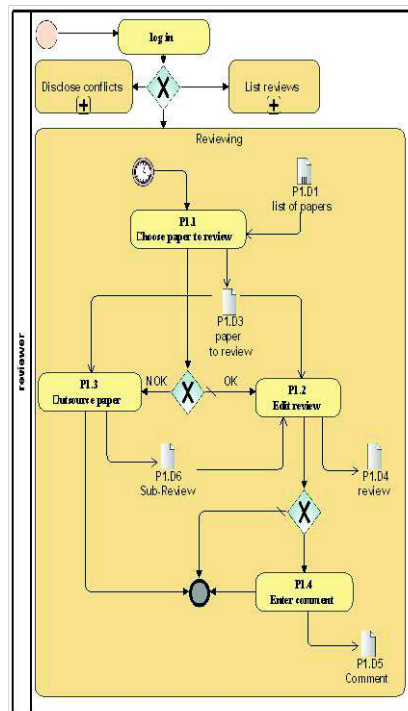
reviewer

log in

Disclose conflicts

List reviews

Reviewing

P1.D1
list of papers

P1.1
Choose paper to review

P1.D3
paper
to review

NOK

OK

P1.3
Outsource paper

P1.2
Edit review

P1.D6
Sub-Review

P1.D4
review

P1.4
Enter comment

P1.D5
Comment